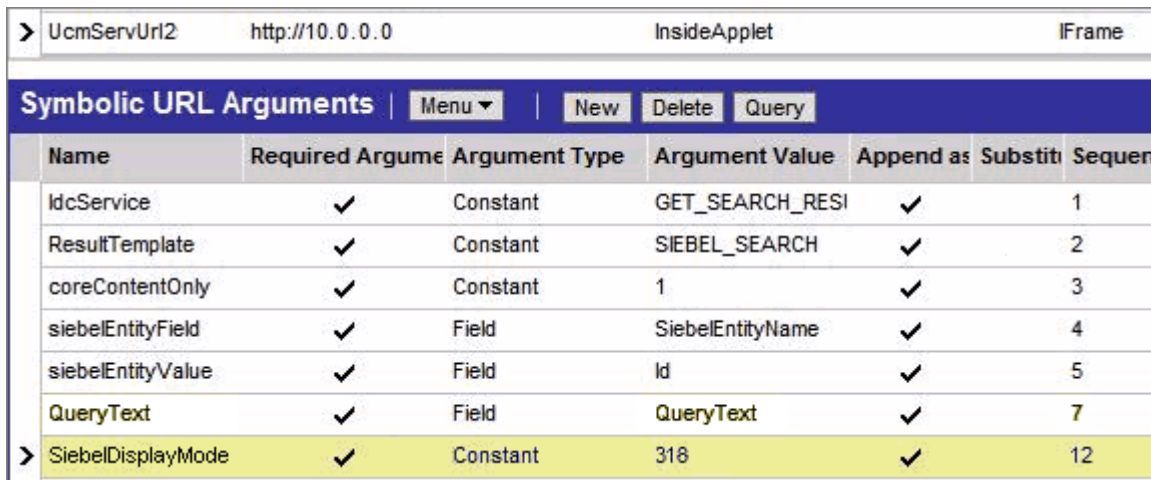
| > | UcmServUrl2 | http://10.0.0.0 | InsideApplet | IFrame |
|---|---|---|---|---|

Symbolic URL Arguments | Menu ▾ | New Delete Query

| | Name | Required Argume | Argument Type | Argument Value | Append as | Substit | Sequen |
|---|---|---|---|---|---|---|---|
| | IdcService | ✔ | Constant | GET_SEARCH_RESI | ✔ | | 1 |
| | ResultTemplate | ✔ | Constant | SIEBEL_SEARCH | ✔ | | 2 |
| | coreContentOnly | ✔ | Constant | 1 | ✔ | | 3 |
| | siebelEntityField | ✔ | Field | SiebelEntityName | ✔ | | 4 |
| | siebelEntityValue | ✔ | Field | Id | ✔ | | 5 |
| | QueryText | ✔ | Field | QueryText | ✔ | | 7 |
| > | SiebelDisplayMode | ✔ | Constant | 318 | ✔ | | 12 |